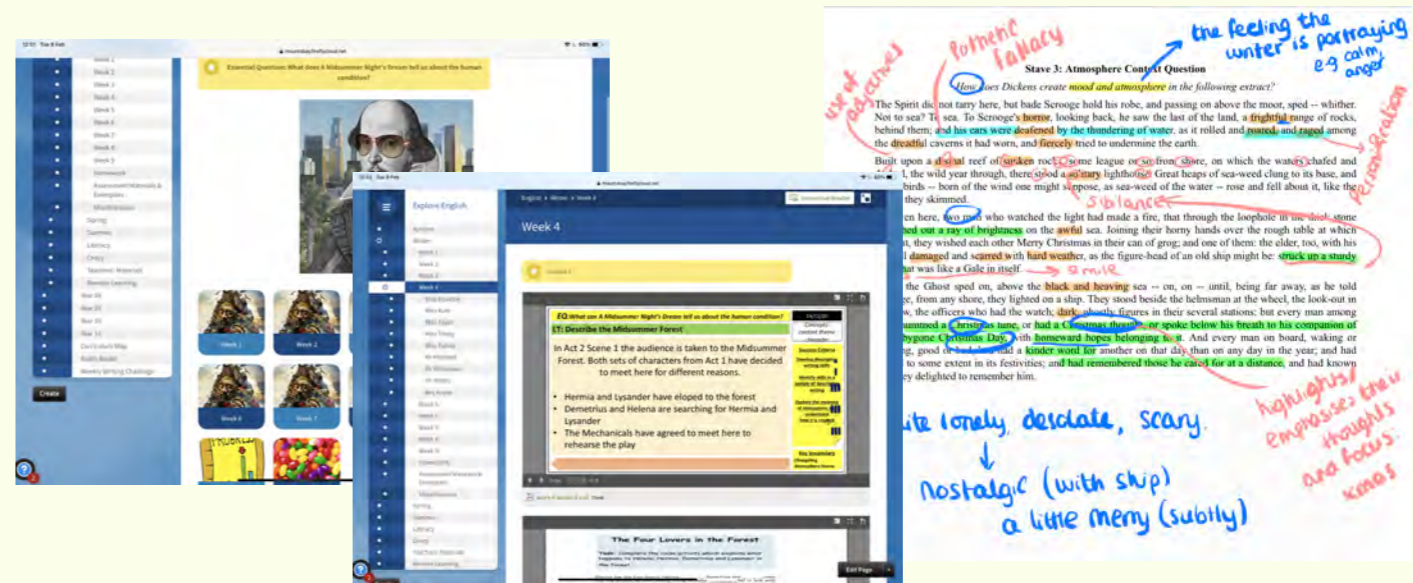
12:51 Tue 8 Feb

Week 1
Week 2
Week 3
Week 4
Week 5
Week 6
Week 7
Week 8
Week 9
Homework
Assessment Materials & Exemplars
Miscellaneous
Spring
Summer
Literacy
Oracy
Teachers' Material
Remote Learning
Year 8
Year 9
Year 10
Year 11
Curriculum Map
Public Reader
Weekly Writing Challenge

Create

Essential Question: What does A Midsummer Night's Dream tell us about the human condition?

Week 1
Week 2
Week 6
Week 7

12:51 Tue 8 Feb

Explore English

Week 4

English > Winter > Week 4

Immersive Reader

Week 4

Lesson 1

EQ What can A Midsummer Night's Dream tell us about the human condition?
LT: Describe the Midsummer Forest

In Act 2 Scene 1 the audience is taken to the Midsummer Forest. Both sets of characters from Act 1 have decided to meet here for different reasons.

• Hermia and Lysander have eloped to the forest
• Demetrius and Helena are searching for Hermia and Lysander
• The Mechanicals have agreed to meet here to rehearse the play

The Four Lovers in the Forest

Edit Page

Stave 3: Atmosphere Context Question

How does Dickens create mood and atmosphere in the following extract?

The Spirit did not tarry here, but bade Scrooge hold his robe, and passing on above the moor, sped -- whither. Not to sea? To sea. To Scrooge's horror, looking back, he saw the last of the land, a frightful range of rocks, behind them; and his ears were deafened by the thundering of water, as it rolled and roared, and raged among the dreadful caverns it had worn, and fiercely tried to undermine the earth.

Built upon a dismal reef of sunken rocks, some league or so from shore, on which the waters chafed and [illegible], the wild year through, there stood a solitary lighthouse. Great heaps of sea-weed clung to its base, and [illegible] birds -- born of the wind one might suppose, as sea-weed of the water -- rose and fell about it, like the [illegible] they skimmed.

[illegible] here, two men who watched the light had made a fire, that through the loophole in the thick stone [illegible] out a ray of brightness on the awful sea. Joining their horny hands over the rough table at which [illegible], they wished each other Merry Christmas in their can of grog; and one of them: the elder, too, with his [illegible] damaged and scarred with hard weather, as the figure-head of an old ship might be: struck up a sturdy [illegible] that was like a Gale in itself.

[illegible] the Ghost sped on, above the black and heaving sea -- on, on -- until, being far away, as he told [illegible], from any shore, they lighted on a ship. They stood beside the helmsman at the wheel, the look-out in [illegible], the officers who had the watch; dark, ghostly figures in their several stations; but every man among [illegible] hummed a Christmas tune, or had a Christmas thought, or spoke below his breath to his companion of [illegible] bygone Christmas Day, with homeward hopes belonging to it. And every man on board, waking or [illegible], good or bad, had had a kinder word for another on that day than on any day in the year; and had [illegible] to some extent in its festivities; and had remembered those he cared for at a distance, and had known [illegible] they delighted to remember him.

pathetic fallacy
the feeling the writer is portraying eg calm, anger
use of adjectives
personification
sibilance
simile
highlights/emphasises their thoughts and focus: xmas

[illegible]ite lonely, desolate, scary.
nostalgic (with ship)
a little merry (subtly)